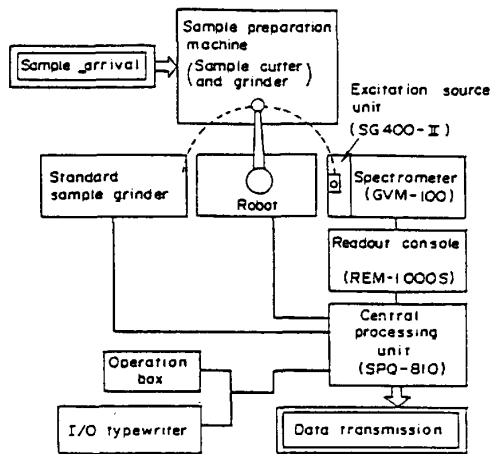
Sample preparation machine (Sample cutter and grinder)

Sample arrival

Excitation source unit (SG400-II)

Standard sample grinder

Robot

Spectrometer (GVM-100)

Readout console (REM-1000S)

Central processing unit (SPQ-810)

Operation box

I/O typewriter

Data transmission